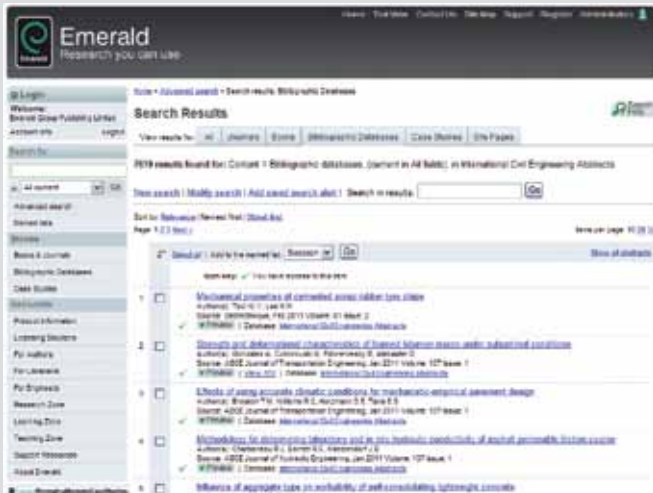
Home Text View Contact Us Site Map Support Register Administrator

Emerald
Research you can use

Login
Welcome:
Emerald Group Publishing Limited
Account info Logout

Search for
All content Go
Advanced search
Saved lists

Browse
Books & Journals
Bibliographic Databases
Case Studies

Quicklinks
Product Information
Licensing Solutions
For Authors
For Librarians
For Engineers
Research Zone
Learning Zone
Teaching Zone
Support Resources
About Emerald

Home > Advanced search > Search results: Bibliographic Databases

Search Results

View results for: All Journals Books Bibliographic Databases Case Studies Site Pages

7019 results found for: Content = Bibliographic databases, (content in All fields), in International Civil Engineering Abstracts

New search | Modify search | Add saved search alert | Search in results: Go

Sort by: Relevance | Newest first | Oldest first
Page: 1 2 3 Next

Items per page: 10 20 50

Select all | Add to the marked list Go

Show all abstracts

Icon key: You have access to this item

1. Mechanical properties of cemented sand rubber tyre chips
Author(s): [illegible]
Source: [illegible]
Database: International Civil Engineering Abstracts

2. Strength and deformational characteristics of foamed bitumen mixes under suboptimal conditions
Author(s): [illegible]
Source: ASCE Journal of Transportation Engineering, Jan 2011 Volume: 137 Issue: 1
Database: International Civil Engineering Abstracts

3. Effects of using accurate climatic conditions for mechanistic-empirical pavement design
Author(s): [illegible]
Source: ASCE Journal of Transportation Engineering, Jan 2011 Volume: 137 Issue: 1
Database: International Civil Engineering Abstracts

4. Methodology for determining laboratory and in situ hydraulic conductivity of asphalt permeable friction course
Author(s): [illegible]
Source: ASCE Journal of Transportation Engineering, Jan 2011 Volume: 137 Issue: 1
Database: International Civil Engineering Abstracts

5. Influence of aggregate type on workability of self-consolidating lightweight concrete